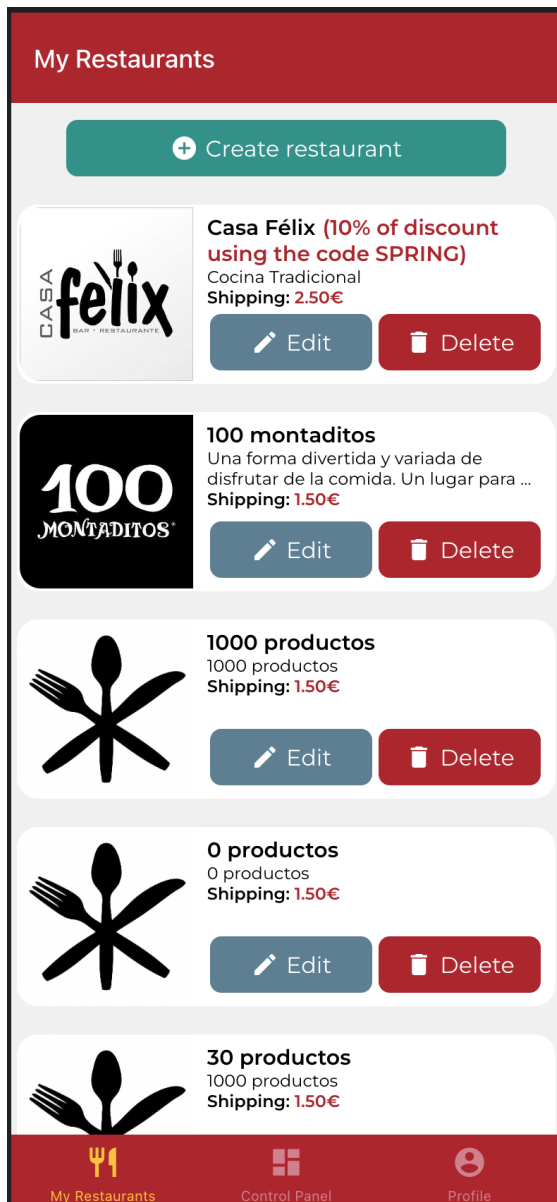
My Restaurants

Create restaurant

CASA félix BAR · RESTAURANTE

Casa Félix (10% of discount using the code SPRING)
Cocina Tradicional
Shipping: 2.50€

Edit
Delete

100 MONTADITOS

100 montaditos
Una forma divertida y variada de disfrutar de la comida. Un lugar para ...
Shipping: 1.50€

Edit
Delete

1000 productos
1000 productos
Shipping: 1.50€

Edit
Delete

0 productos
0 productos
Shipping: 1.50€

Edit
Delete

30 productos
1000 productos
Shipping: 1.50€

My Restaurants
Control Panel
Profile